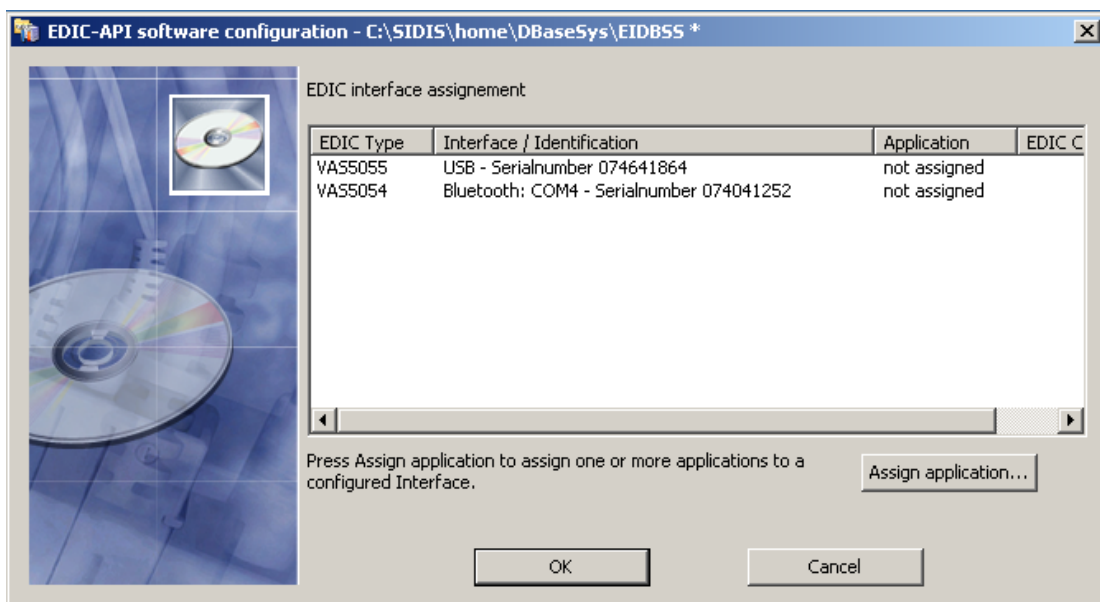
EDIC-API software configuration - C:\SIDIS\home\DBaseSys\EIDBSS *

EDIC interface assignement

| EDIC Type | Interface / Identification | Application | EDIC C |
|---|---|---|---|
| VAS5055 | USB - Serialnumber 074641864 | not assigned | |
| VAS5054 | Bluetooth: COM4 - Serialnumber 074041252 | not assigned | |

Press Assign application to assign one or more applications to a configured Interface.

Assign application...

OK

Cancel